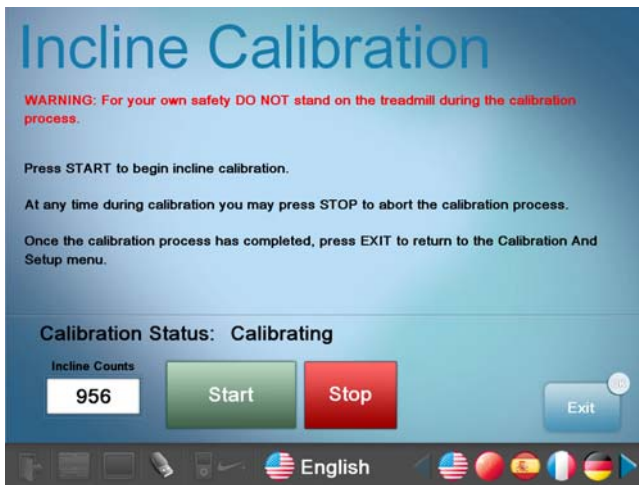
Incline Calibration

WARNING: For your own safety DO NOT stand on the treadmill during the calibration process.

Press START to begin incline calibration.

At any time during calibration you may press STOP to abort the calibration process.

Once the calibration process has completed, press EXIT to return to the Calibration And Setup menu.

Calibration Status: Calibrating

Incline Counts

956

Start

Stop

Exit

English